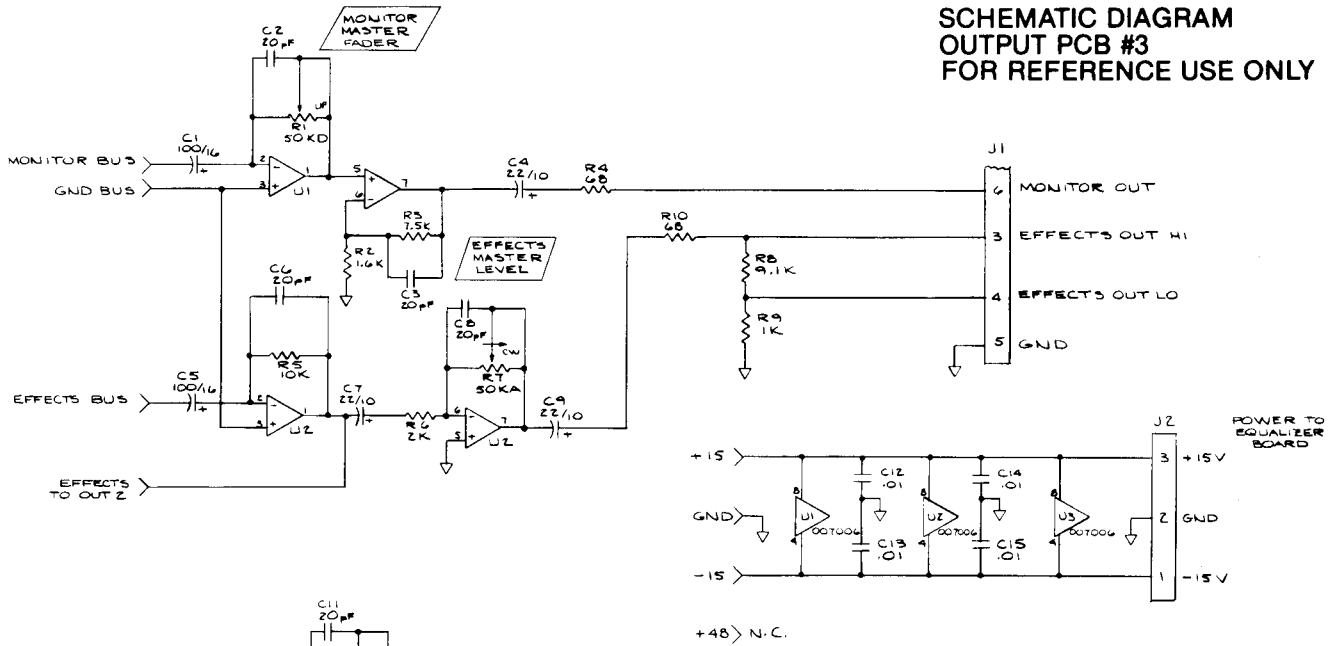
SCHEMATIC DIAGRAM
OUTPUT PCB #3
FOR REFERENCE USE ONLY

MONITOR MASTER FADER

C2
20pF

UP
R1
50KD

C1
100/16

MONITOR BUS
GND BUS

2
3
1
U1

5
6
7

C4
22/10

R4
68

J1

6 MONITOR OUT

R3
7.5K

R2
1.6K

C3
20pF

EFFECTS MASTER LEVEL

R10
68

3 EFFECTS OUT HI

R8
9.1K

4 EFFECTS OUT LO

R9
1K

5 GND

C6
20pF

R5
10K

C8
20pF

CW
R7
50KA

C5
100/16

EFFECTS BUS

2
3
1
U2

C7
22/10

R6
2K

6
5
7
U2

C9
22/10

EFFECTS TO OUT 2

+15
GND
-15

8
U1
4
007006

C12
.01

C13
.01

8
U2
4
007006

C14
.01

C15
.01

8
U3
4
007006

J2

POWER TO EQUALIZER BOARD

3 +15V
2 GND
1 -15V

C11
20pF

+48 N.C.